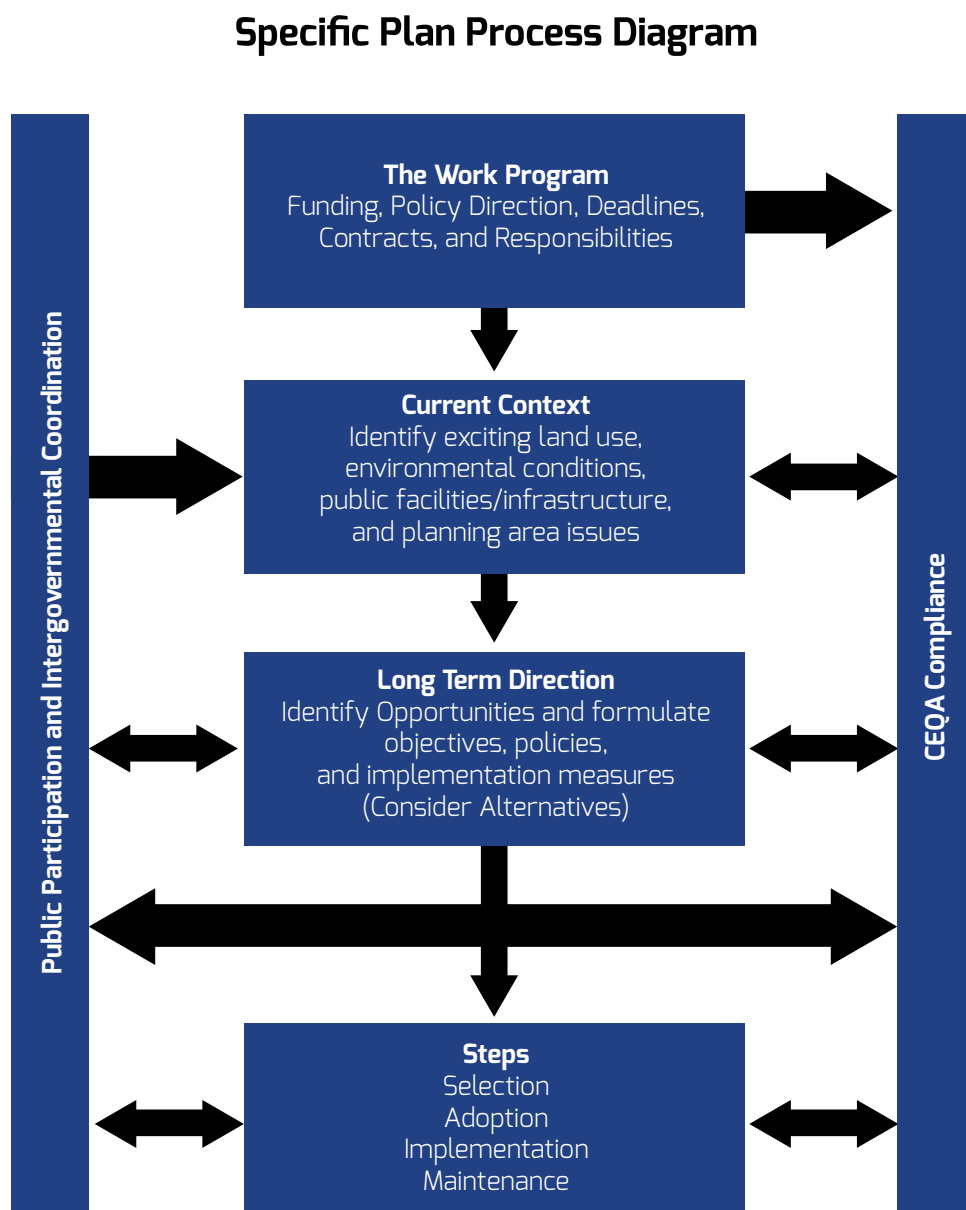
Specific Plan Process Diagram

Public Participation and Intergovernmental Coordination

The Work Program
Funding, Policy Direction, Deadlines, Contracts, and Responsibilities

Current Context
Identify exciting land use, environmental conditions, public facilities/infrastructure, and planning area issues

Long Term Direction
Identify Opportunities and formulate objectives, policies, and implementation measures (Consider Alternatives)

Steps
Selection
Adoption
Implementation
Maintenance

CEQA Compliance